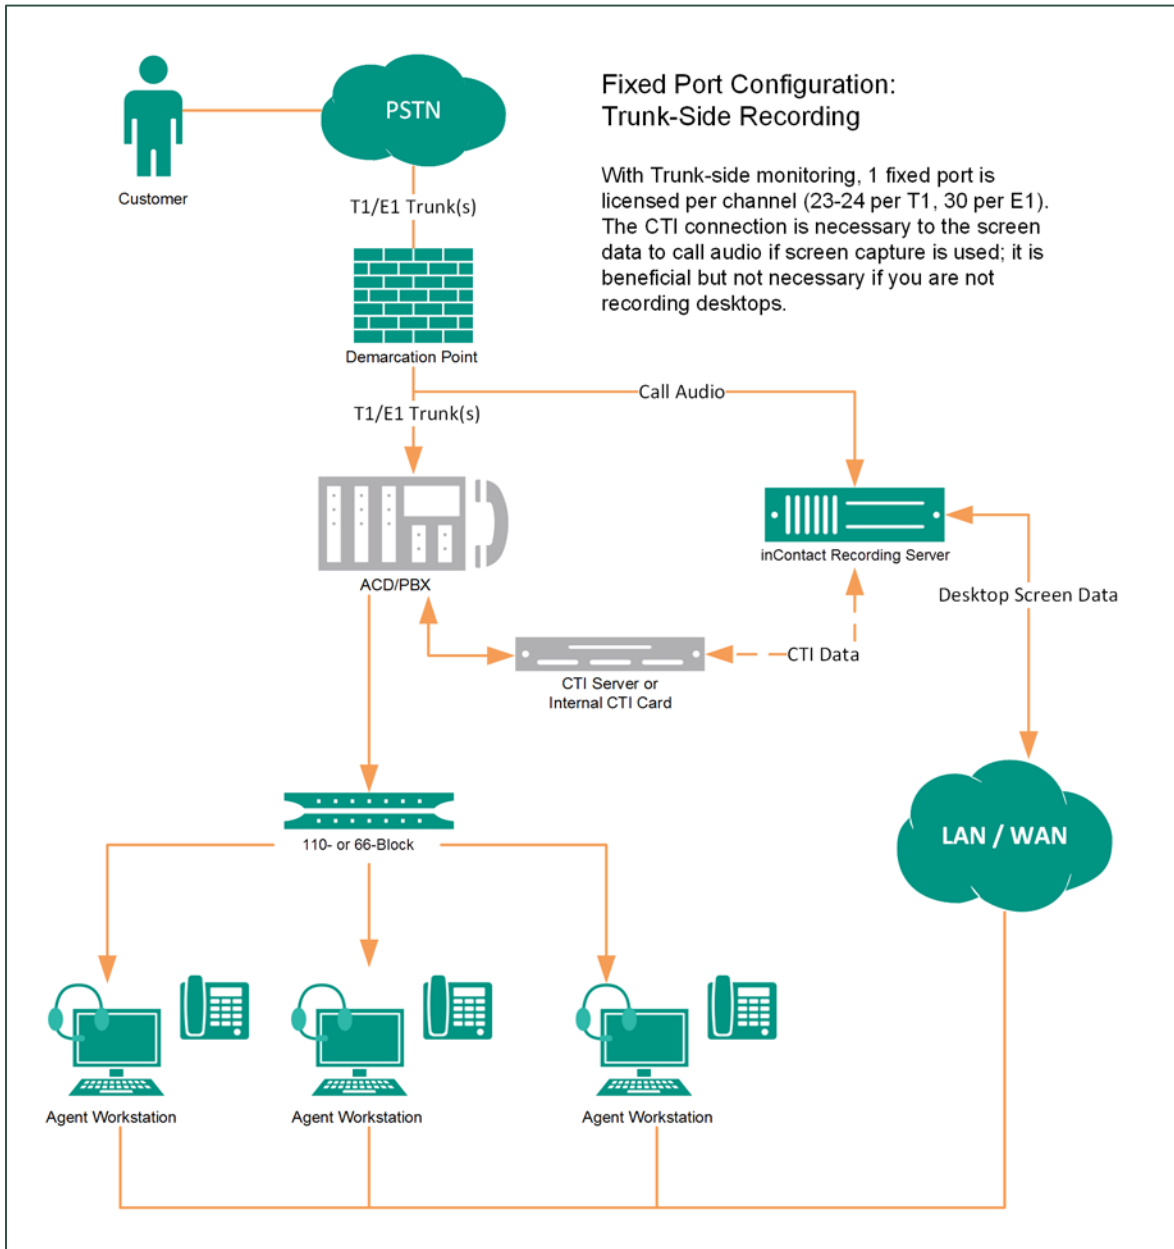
Customer

PSTN

Fixed Port Configuration:
Trunk-Side Recording

With Trunk-side monitoring, 1 fixed port is licensed per channel (23-24 per T1, 30 per E1). The CTI connection is necessary to the screen data to call audio if screen capture is used; it is beneficial but not necessary if you are not recording desktops.

T1/E1 Trunk(s)

Demarcation Point

Call Audio

T1/E1 Trunk(s)

inContact Recording Server

ACD/PBX

Desktop Screen Data

CTI Data

CTI Server or
Internal CTI Card

110- or 66-Block

LAN / WAN

Agent Workstation

Agent Workstation

Agent Workstation